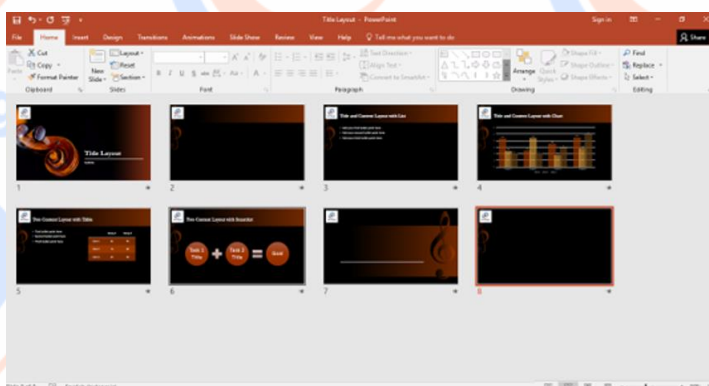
Title Layout - PowerPoint

Sign in

File Home Insert Design Transitions Animations Slide Show Review View Help Tell me what you want to do

Share

Cut
Copy
Format Painter
Paste
Clipboard

New Slide
Layout
Reset
Section
Slides

Font

Text Direction
Align Text
Convert to SmartArt
Paragraph

Arrange
Quick Styles
Shape Fill
Shape Outline
Shape Effects
Drawing

Find
Replace
Select
Editing

Title Layout

1

2

Title and Content Layout with List

3

Title and Content Layout with Chart

4

Title Content Layout with Table

5

Two Content Layout with SmartArt

Task 1 Title

Task 2 Title

Goal

6

7

8